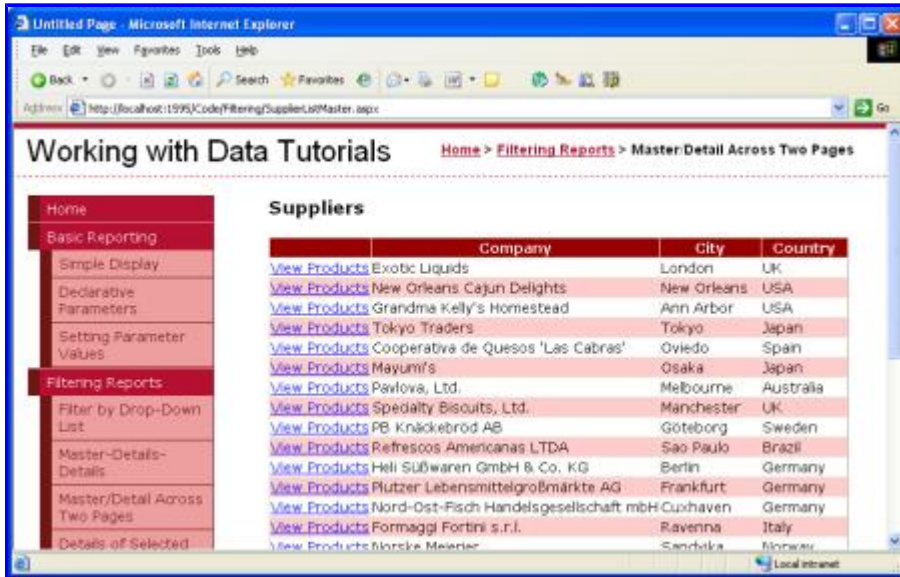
Untitled Page - Microsoft Internet Explorer

File Edit View Favorites Tools Help

Back Search Favorites

Address http://localhost:1595/Code/Filtering/SupplierListMaster.aspx Go

Working with Data Tutorials

Home > Filtering Reports > Master/Detail Across Two Pages

Home
Basic Reporting
Simple Display
Declarative Parameters
Setting Parameter Values
Filtering Reports
Filter by Drop-Down List
Master-Details-Details
Master/Detail Across Two Pages
Details of Selected

Suppliers

| | Company | City | Country |
|---|---|---|---|
| View Products | Exotic Liquids | London | UK |
| View Products | New Orleans Cajun Delights | New Orleans | USA |
| View Products | Grandma Kelly's Homestead | Ann Arbor | USA |
| View Products | Tokyo Traders | Tokyo | Japan |
| View Products | Cooperativa de Quesos 'Las Cabras' | Oviedo | Spain |
| View Products | Mayumi's | Osaka | Japan |
| View Products | Pavlova, Ltd. | Melbourne | Australia |
| View Products | Specialty Biscuits, Ltd. | Manchester | UK |
| View Products | PB Knäckebröd AB | Göteborg | Sweden |
| View Products | Refrescos Americanas LTDA | Sao Paulo | Brazil |
| View Products | Heli Süßwaren GmbH & Co. KG | Berlin | Germany |
| View Products | Plutzer Lebensmittelgroßmärkte AG | Frankfurt | Germany |
| View Products | Nord-Ost-Fisch Handelsgesellschaft mbH | Cuxhaven | Germany |
| View Products | Formaggi Fortini s.r.l. | Ravenna | Italy |
| View Products | Norske Meierier | Sandvika | Norway |

Local intranet